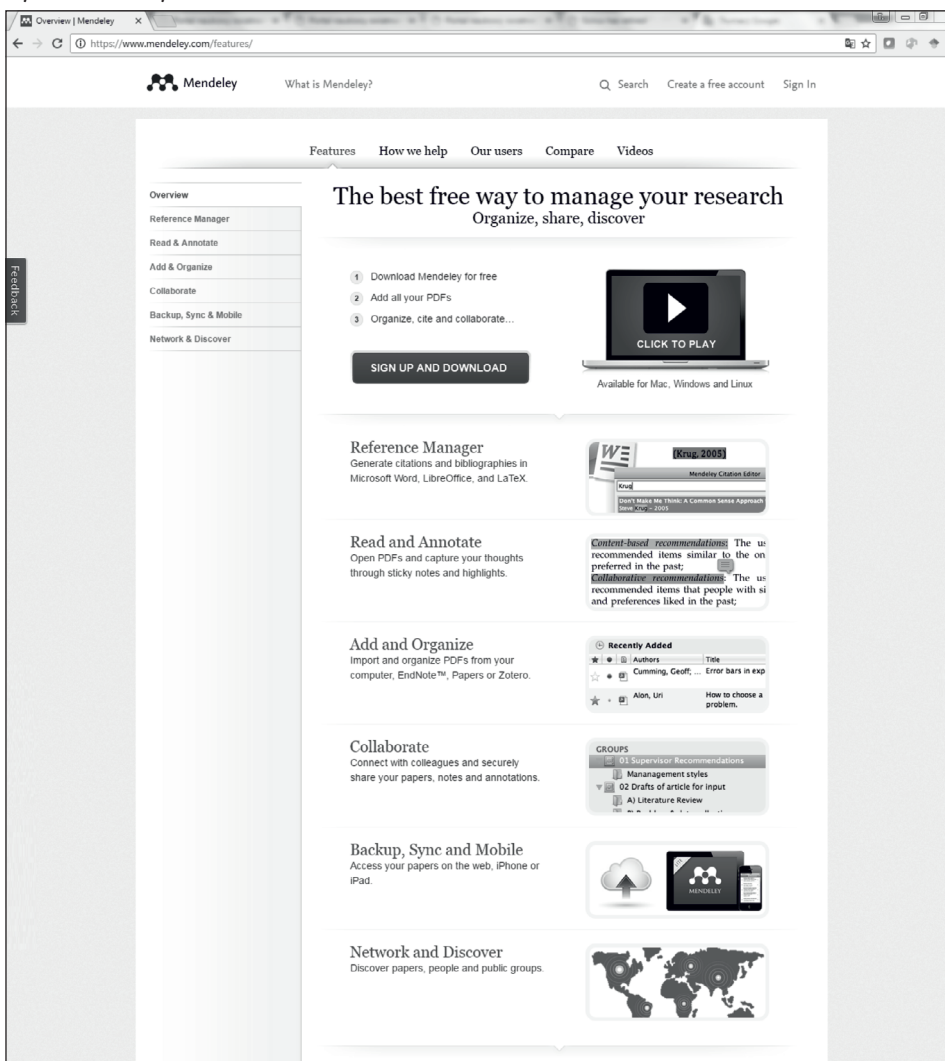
Overview | Mendeley ×

https://www.mendeley.com/features/

Mendeley What is Mendeley? Search Create a free account Sign In

Features How we help Our users Compare Videos

Overview
Reference Manager
Read & Annotate
Add & Organize
Collaborate
Backup, Sync & Mobile
Network & Discover

Feedback

The best free way to manage your research
Organize, share, discover

1 Download Mendeley for free
2 Add all your PDFs
3 Organize, cite and collaborate...

SIGN UP AND DOWNLOAD

CLICK TO PLAY

Available for Mac, Windows and Linux

Reference Manager
Generate citations and bibliographies in Microsoft Word, LibreOffice, and LaTeX.

[Krug, 2005]
Mendeley Citation Editor
Krug
Don't Make Me Think: A Common Sense Approach
Steve Krug – 2005

Read and Annotate
Open PDFs and capture your thoughts through sticky notes and highlights.

Content-based recommendations: The us recommended items similar to the on preferred in the past;
Collaborative recommendations: The us recommended items that people with si and preferences liked in the past;

Add and Organize
Import and organize PDFs from your computer, EndNote™, Papers or Zotero.

| | | | Authors | Title |
|---|---|---|---|---|
| | | | Cumming, Geoff; ... | Error bars in exp |
| | | | Alon, Uri | How to choose a problem. |

Recently Added

Collaborate
Connect with colleagues and securely share your papers, notes and annotations.

GROUPS
01 Supervisor Recommendations
Mananagement styles
02 Drafts of article for input
A) Literature Review

Backup, Sync and Mobile
Access your papers on the web, iPhone or iPad.

MENDELEY

Network and Discover
Discover papers, people and public groups.